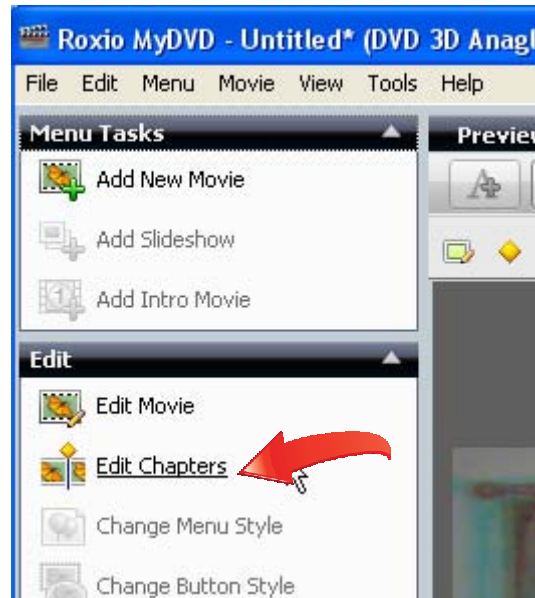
Roxio MyDVD - Untitled* (DVD 3D Anag

File Edit Menu Movie View Tools Help

Menu Tasks

Add New Movie

Add Slideshow

Add Intro Movie

Edit

Edit Movie

Edit Chapters

Change Menu Style

Change Button Style

Previe